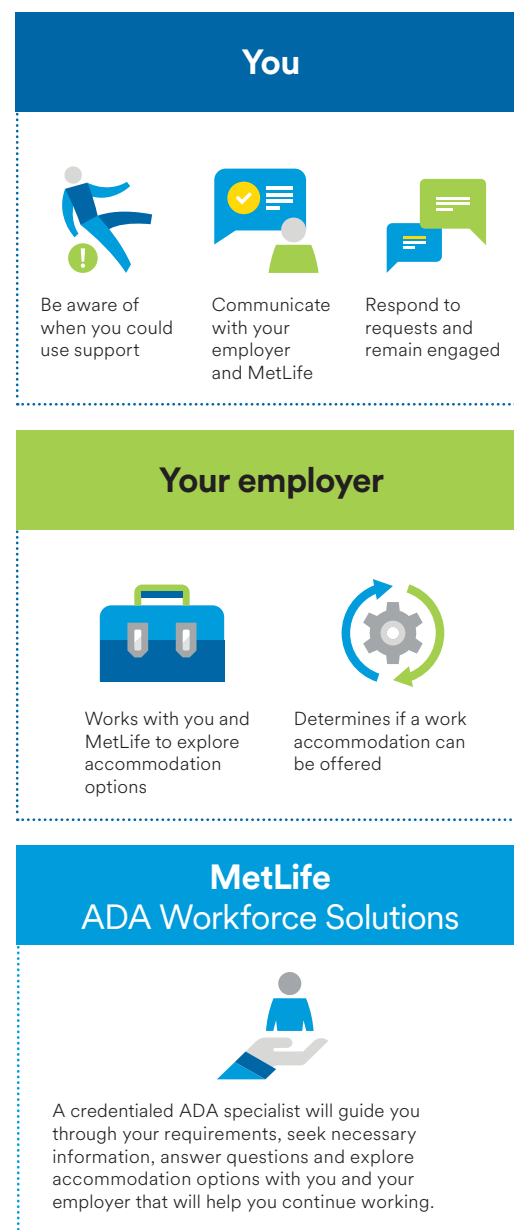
You

Be aware of when you could use support

Communicate with your employer and MetLife

Respond to requests and remain engaged

Your employer

Works with you and MetLife to explore accommodation options

Determines if a work accommodation can be offered

MetLife
ADA Workforce Solutions

A credentialed ADA specialist will guide you through your requirements, seek necessary information, answer questions and explore accommodation options with you and your employer that will help you continue working.